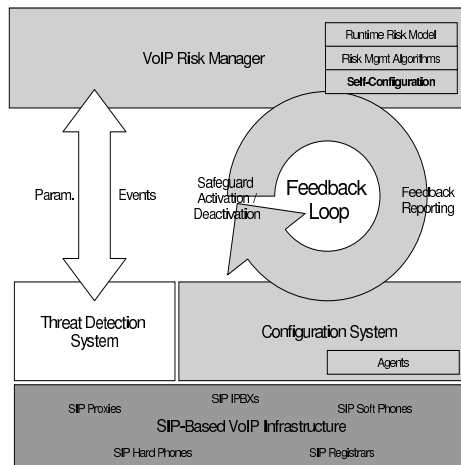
VoIP Risk Manager

Runtime Risk Model

Risk Mgmt Algorithms

Self-Configuration

Param.

Events

Safeguard Activation / Deactivation

Feedback Loop

Feedback Reporting

Threat Detection System

Configuration System

Agents

SIP IPBXs

SIP Proxies

SIP Soft Phones

SIP-Based VoIP Infrastructure

SIP Hard Phones

SIP Registrars